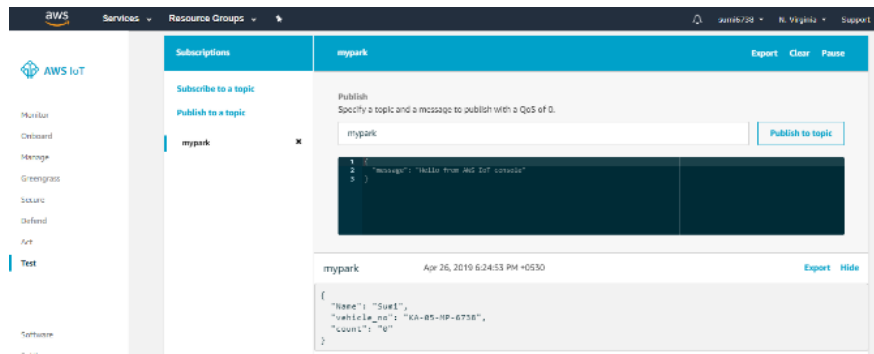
aws Services Resource Groups

sumi6738 N. Virginia Support

AWS IoT

Monitor
Onboard
Manage
Greengrass
Secure
Defend
Act
Test

Software

Subscriptions

Subscribe to a topic
Publish to a topic

mypark ×

mypark Export Clear Pause

Publish
Specify a topic and a message to publish with a QoS of 0.

mypark

Publish to topic

1 {
2 "message": "Hello from AWS IoT console"
3 }

mypark Apr 26, 2019 6:24:53 PM +0530 Export Hide

{
"Name": "Sue1",
"vehicle_no": "KA-05-MP-6738",
"count": "0"
}